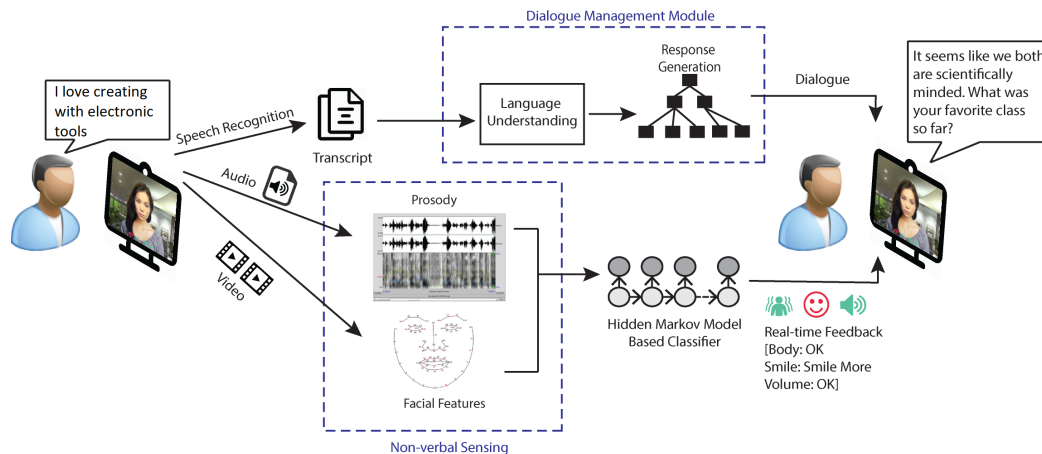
Dialogue Management Module

I love creating with electronic tools

Speech Recognition

Transcript

Language Understanding

Response Generation

Dialogue

It seems like we both are scientifically minded. What was your favorite class so far?

Audio

Video

Prosody

Facial Features

Non-verbal Sensing

Hidden Markov Model Based Classifier

Real-time Feedback
[Body: OK
Smile: Smile More
Volume: OK]